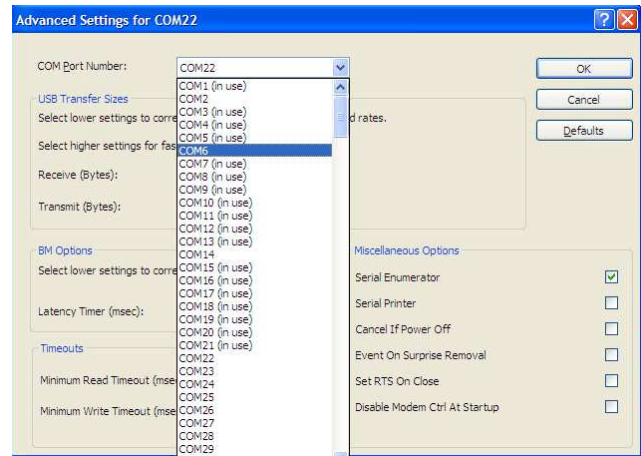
Advanced Settings for COM22

COM Port Number: COM22

COM1 (in use)
COM2
COM3 (in use)
COM4 (in use)
COM5 (in use)
COM6
COM7 (in use)
COM8 (in use)
COM9 (in use)
COM10 (in use)
COM11 (in use)
COM12 (in use)
COM13 (in use)
COM14
COM15 (in use)
COM16 (in use)
COM17 (in use)
COM18 (in use)
COM19 (in use)
COM20 (in use)
COM21 (in use)
COM22
COM23
COM24
COM25
COM26
COM27
COM28
COM29

OK
Cancel
Defaults

USB Transfer Sizes
Select lower settings to corre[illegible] d rates.
Select higher settings for fas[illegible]
Receive (Bytes):
Transmit (Bytes):

BM Options
Select lower settings to corre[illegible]
Latency Timer (msec):

Timeouts
Minimum Read Timeout (mse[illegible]
Minimum Write Timeout (mse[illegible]

Miscellaneous Options
Serial Enumerator
Serial Printer
Cancel If Power Off
Event On Surprise Removal
Set RTS On Close
Disable Modem Ctrl At Startup